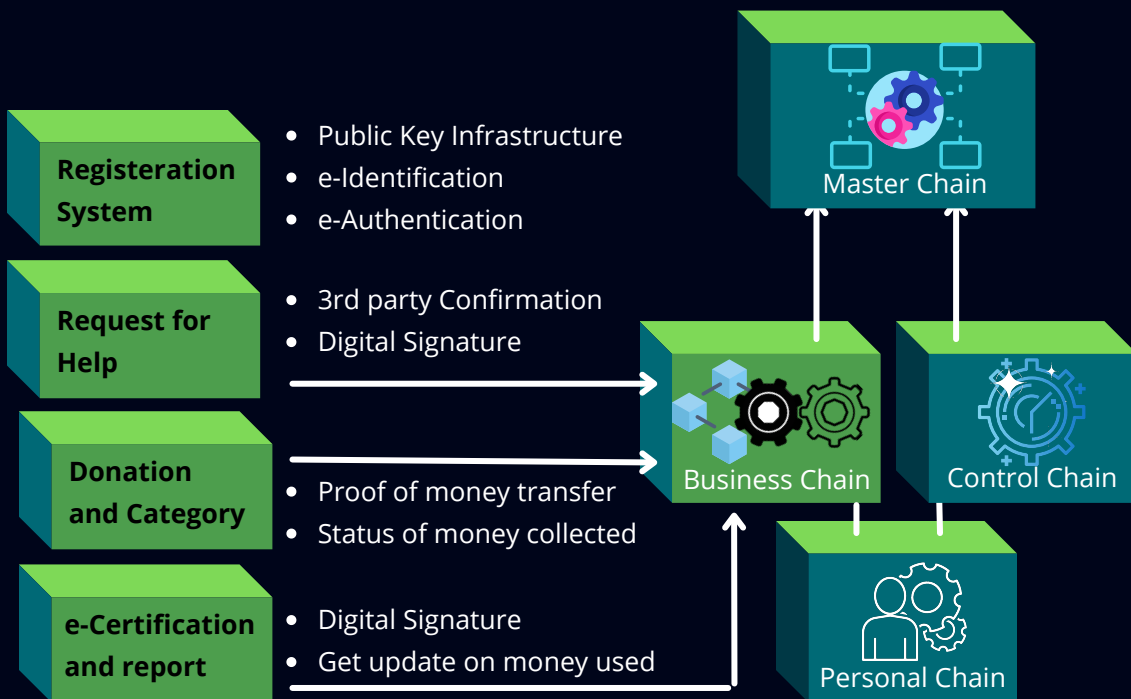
Master Chain

Registeration System

- Public Key Infrastructure
- e-Identification
- e-Authentication

Request for Help

- 3rd party Confirmation
- Digital Signature

Donation and Category

- Proof of money transfer
- Status of money collected

e-Certification and report

- Digital Signature
- Get update on money used

Business Chain

Control Chain

Personal Chain